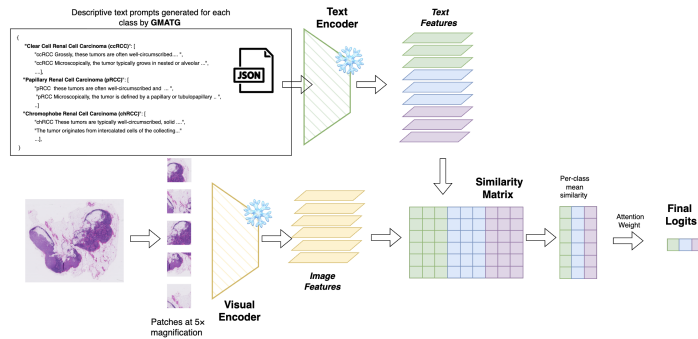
Descriptive text prompts generated for each class by GMATG

{
"Clear Cell Renal Cell Carcinoma (ccRCC)": [
"ccRCC Grossly, these tumors are often well-circumscribed.... ",
"ccRCC Microscopically, the tumor typically grows in nested or alveolar ...",
.....],
"Papillary Renal Cell Carcinoma (pRCC)": [
"pRCC these tumors are often well-circumscribed and ... ",
"pRCC Microscopically, the tumor is defined by a papillary or tubulopapillary .. ",
...]
"Chromophobe Renal Cell Carcinoma (chRCC)": [
"chRCC These tumors are typically well-circumscribed, solid ....",
"The tumor originates from intercalated cells of the collecting..."
...],
}

JSON

Text Encoder

Text Features

Similarity Matrix

Per-class mean similarity

Attention Weight

Final Logits

Image Features

Visual Encoder

Patches at 5× magnification